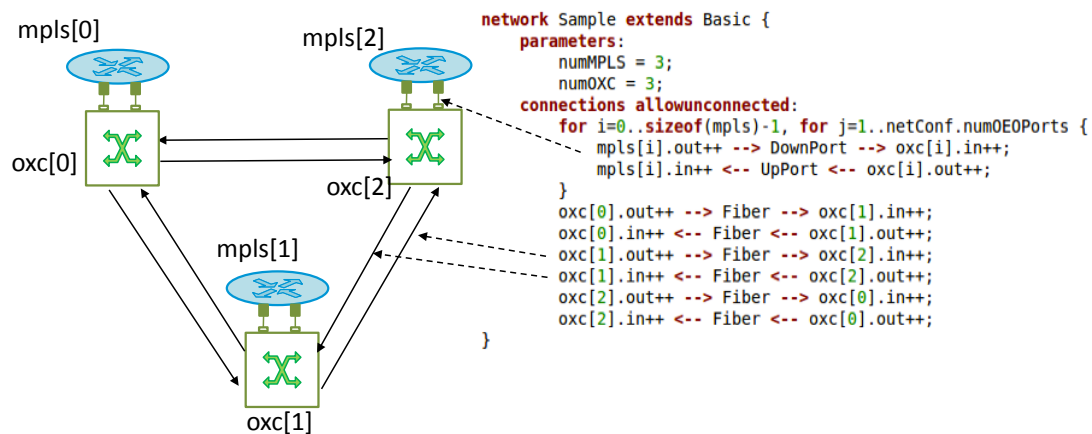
mpls[0]

mpls[2]

oxc[0]

oxc[2]

mpls[1]

oxc[1]

```
network Sample extends Basic {
    parameters:
        numMPLS = 3;
        numOXC = 3;
    connections allowunconnected:
        for i=0..sizeof(mpls)-1, for j=1..netConf.numOEOPorts {
            mpls[i].out++ --> DownPort --> oxc[i].in++;
            mpls[i].in++ <-- UpPort <-- oxc[i].out++;
        }
        oxc[0].out++ --> Fiber --> oxc[1].in++;
        oxc[0].in++ <-- Fiber <-- oxc[1].out++;
        oxc[1].out++ --> Fiber --> oxc[2].in++;
        oxc[1].in++ <-- Fiber <-- oxc[2].out++;
        oxc[2].out++ --> Fiber --> oxc[0].in++;
        oxc[2].in++ <-- Fiber <-- oxc[0].out++;
}
```